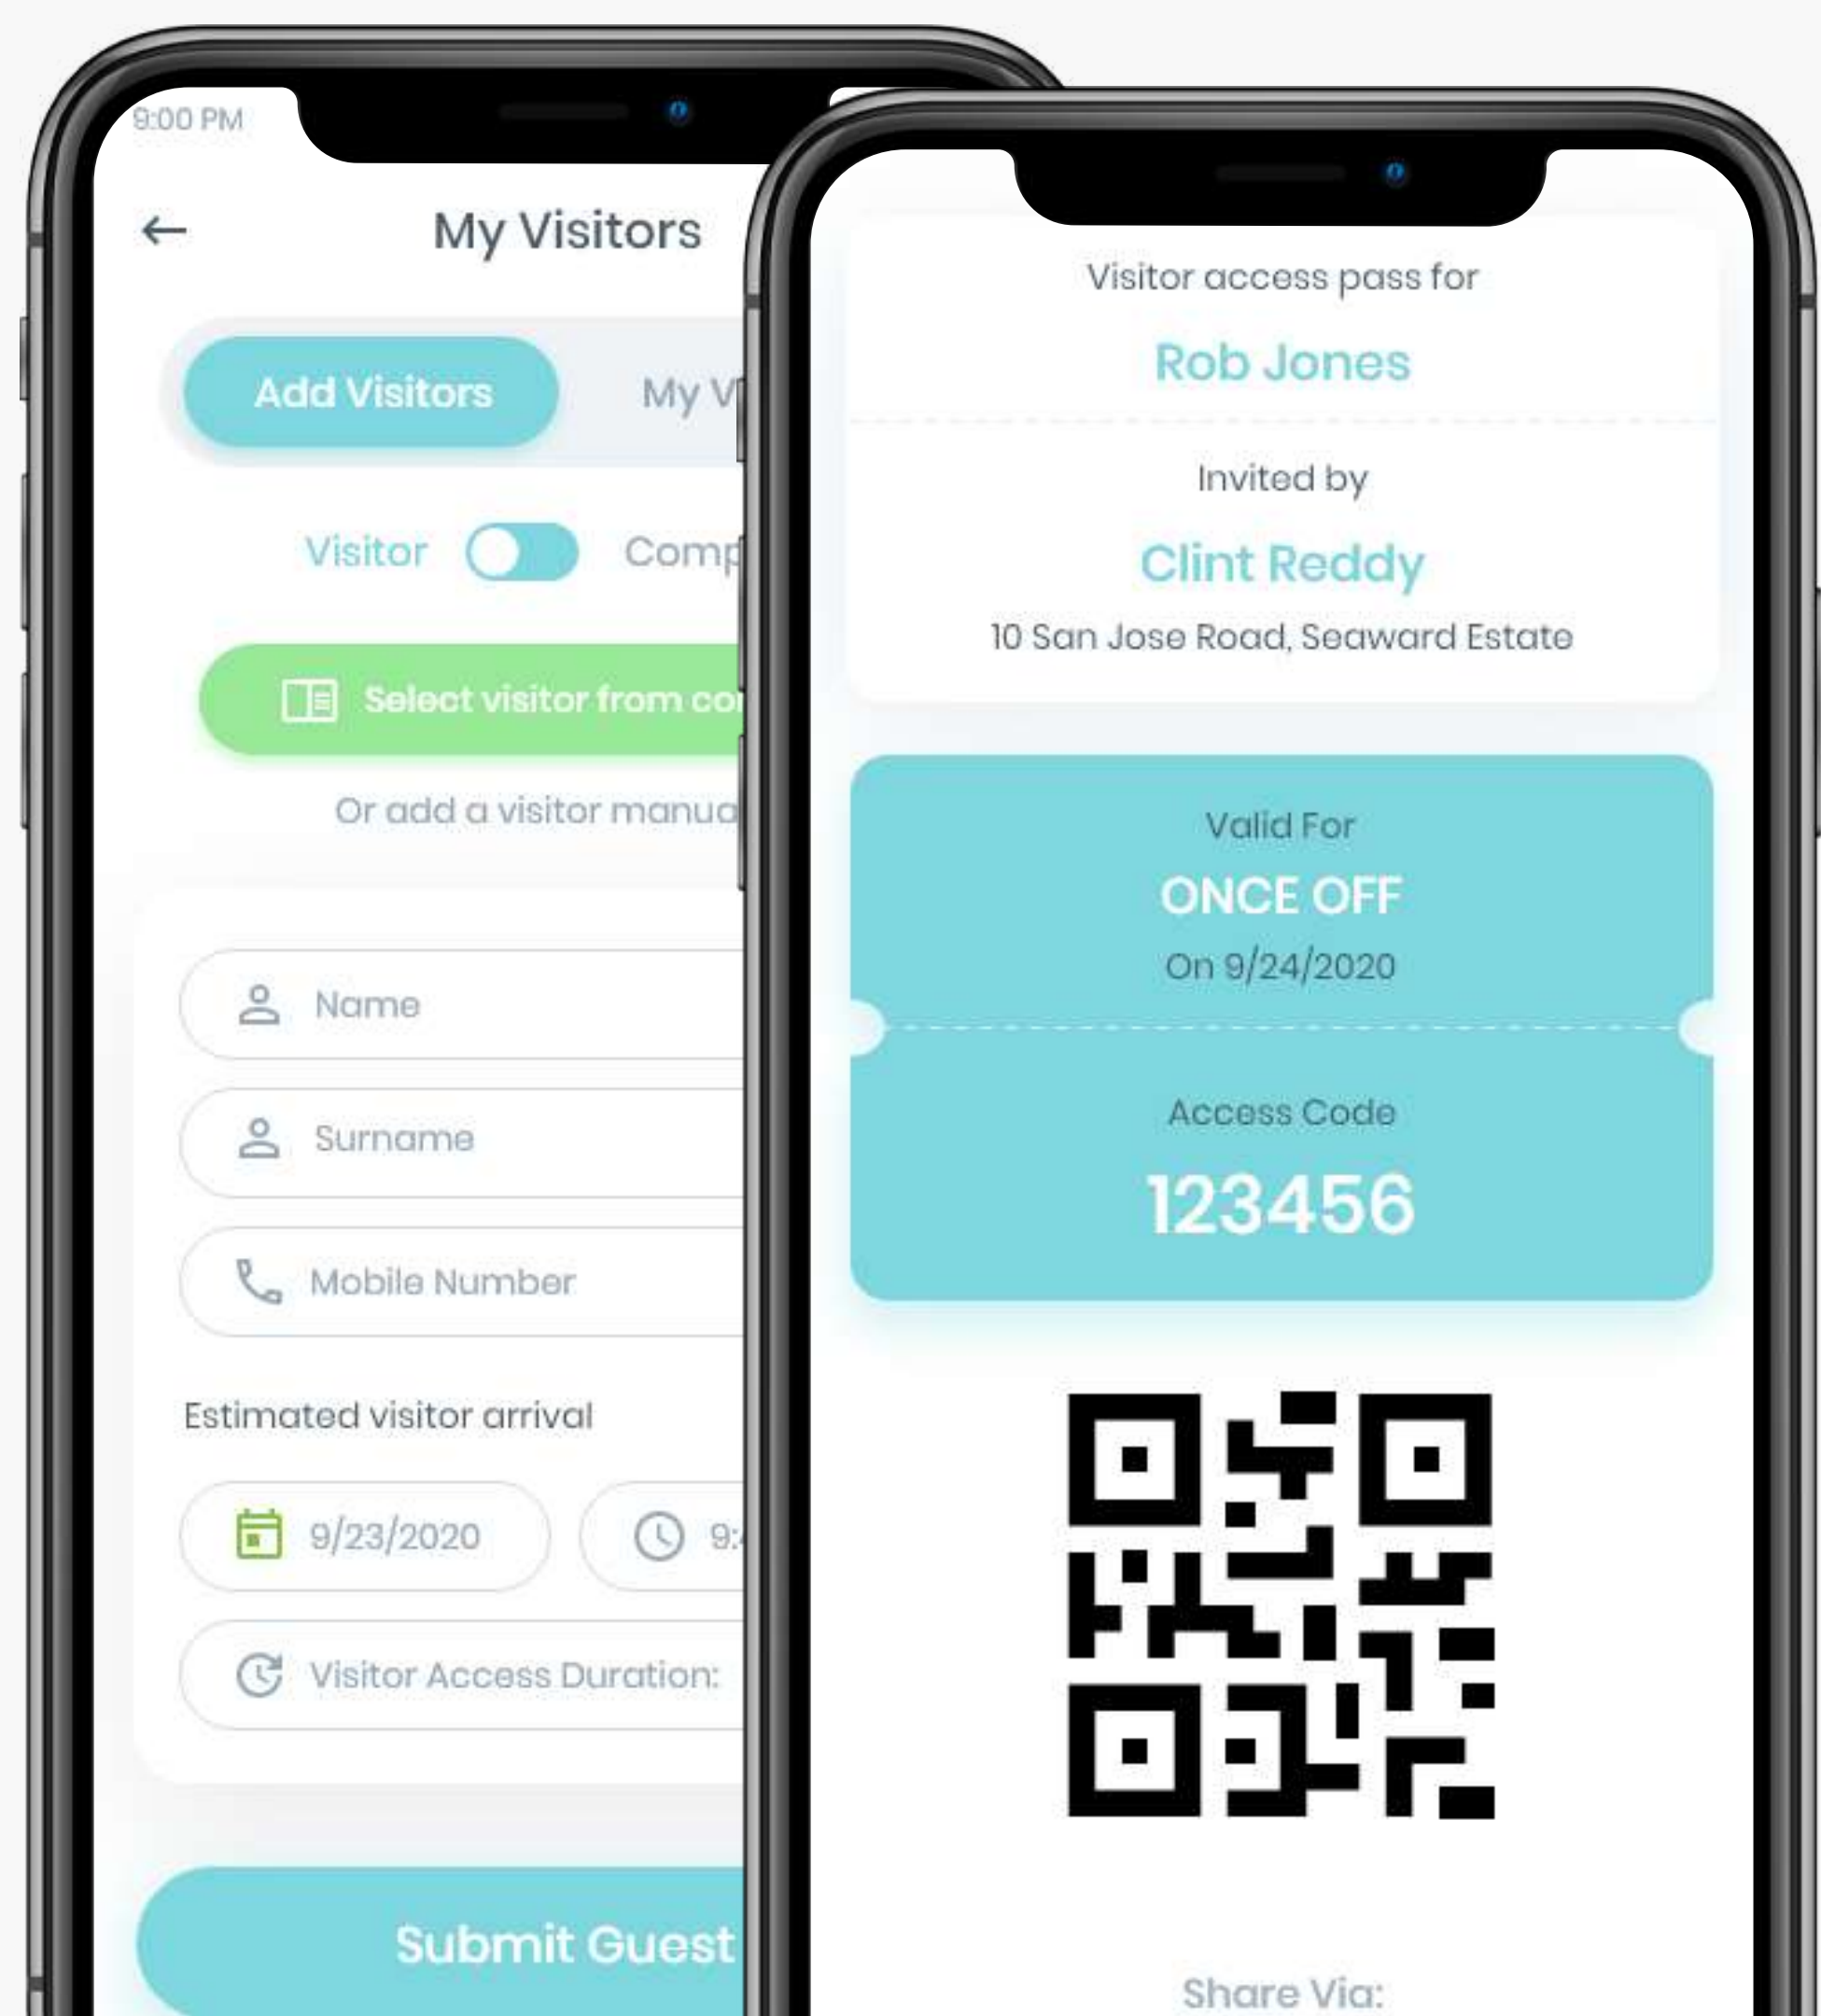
9:00 PM

My Visitors

Add Visitors

My V

Visitor

Comp

Select visitor from co

Or add a visitor manua

Name

Surname

Mobile Number

Estimated visitor arrival

9/23/2020

9:

Visitor Access Duration:

Submit Guest

Visitor access pass for

Rob Jones

Invited by

Clint Reddy

10 San Jose Road, Seaward Estate

Valid For

ONCE OFF

On 9/24/2020

Access Code

123456

Share Via: